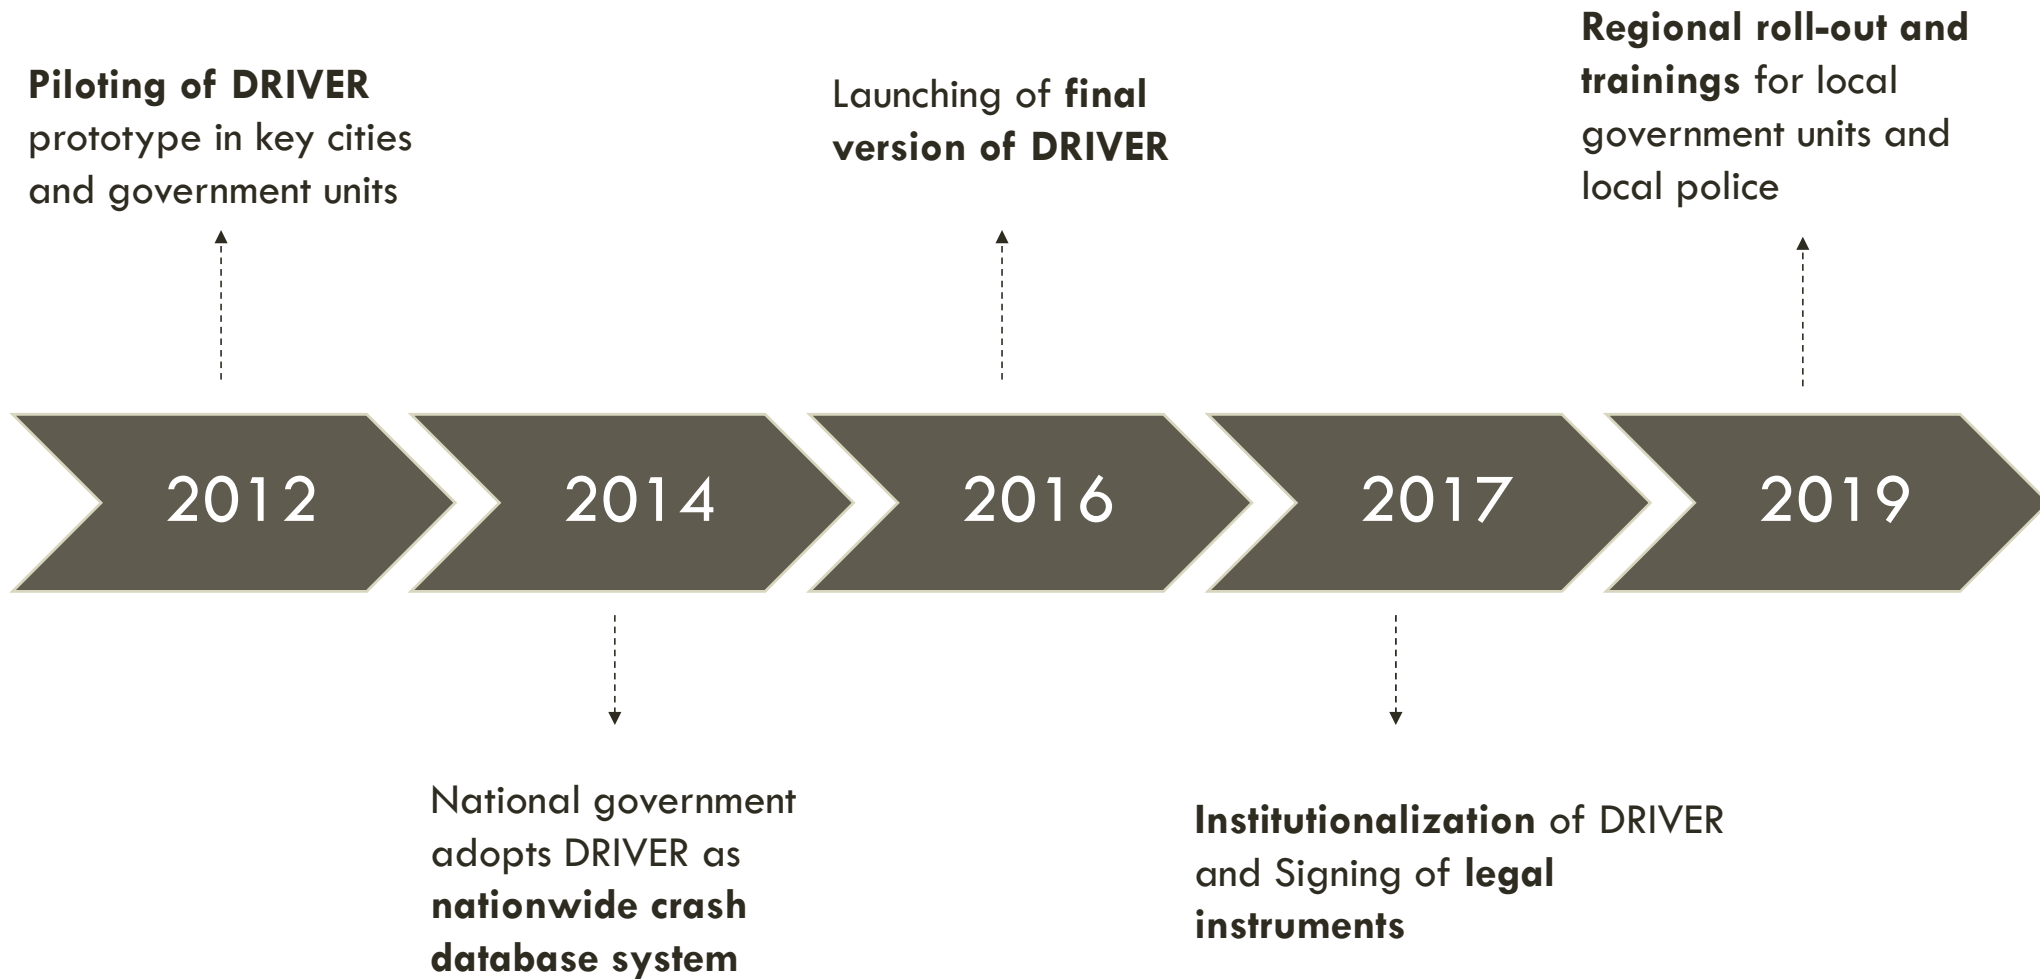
Piloting of DRIVER prototype in key cities and government units

Launching of final version of DRIVER

Regional roll-out and trainings for local government units and local police

2012

2014

2016

2017

2019

National government adopts DRIVER as nationwide crash database system

Institutionalization of DRIVER and Signing of legal instruments